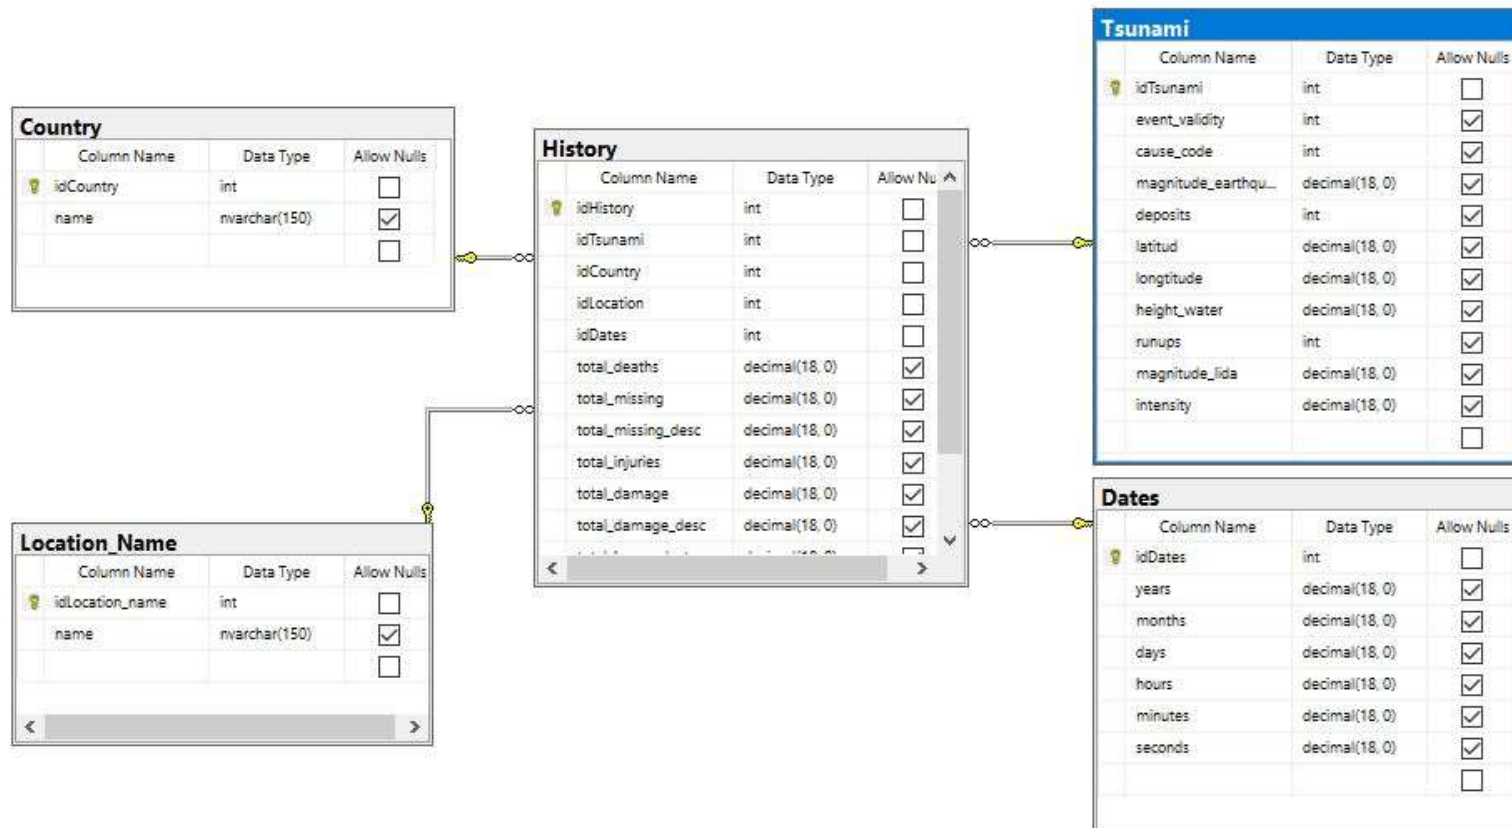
Country

| Column Name | Data Type | Allow Nulls |
|---|---|---|
| idCountry | int | ☐ |
| name | nvarchar(150) | ☑ |
| | | ☐ |

History

| Column Name | Data Type | Allow Nu |
|---|---|---|
| idHistory | int | ☐ |
| idTsunami | int | ☐ |
| idCountry | int | ☐ |
| idLocation | int | ☐ |
| idDates | int | ☐ |
| total_deaths | decimal(18, 0) | ☑ |
| total_missing | decimal(18, 0) | ☑ |
| total_missing_desc | decimal(18, 0) | ☑ |
| total_injuries | decimal(18, 0) | ☑ |
| total_damage | decimal(18, 0) | ☑ |
| total_damage_desc | decimal(18, 0) | ☑ |
| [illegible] | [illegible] | |

Tsunami

| Column Name | Data Type | Allow Nulls |
|---|---|---|
| idTsunami | int | ☐ |
| event_validity | int | ☑ |
| cause_code | int | ☑ |
| magnitude_earthqu... | decimal(18, 0) | ☑ |
| deposits | int | ☑ |
| latitud | decimal(18, 0) | ☑ |
| longtitude | decimal(18, 0) | ☑ |
| height_water | decimal(18, 0) | ☑ |
| runups | int | ☑ |
| magnitude_iida | decimal(18, 0) | ☑ |
| intensity | decimal(18, 0) | ☑ |
| | | ☐ |

Location_Name

| Column Name | Data Type | Allow Nulls |
|---|---|---|
| idLocation_name | int | ☐ |
| name | nvarchar(150) | ☑ |
| | | ☐ |

Dates

| Column Name | Data Type | Allow Nulls |
|---|---|---|
| idDates | int | ☐ |
| years | decimal(18, 0) | ☑ |
| months | decimal(18, 0) | ☑ |
| days | decimal(18, 0) | ☑ |
| hours | decimal(18, 0) | ☑ |
| minutes | decimal(18, 0) | ☑ |
| seconds | decimal(18, 0) | ☑ |
| | | ☐ |